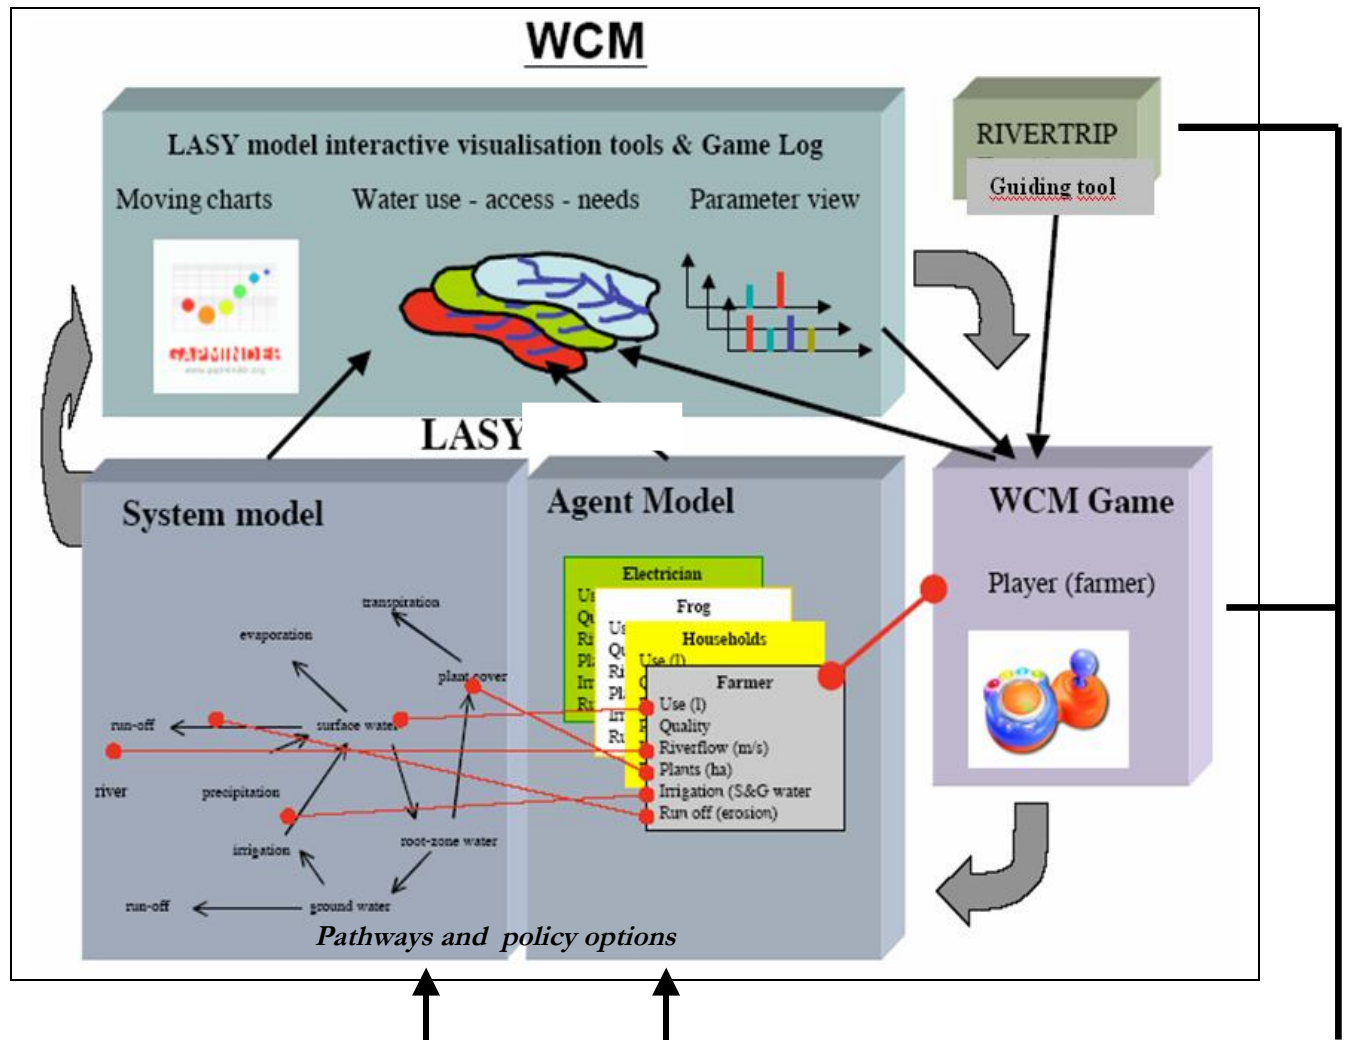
WCM

LASY model interactive visualisation tools & Game Log

Moving charts

Water use - access - needs

Parameter view

GAPMINDER

RIVERTRIP

Guiding tool

LASY

System model

Agent Model

WCM Game

Player (farmer)

transpiration

evaporation

plant cover

run-off

surface water

river

precipitation

irrigation

root-zone water

run-off

ground water

Electrician

Frog

Households

Farmer

Use (l)

Quality

Riverflow (m/s)

Plants (ha)

Irrigation (S&G water

Run off (erosion)

Pathways and policy options